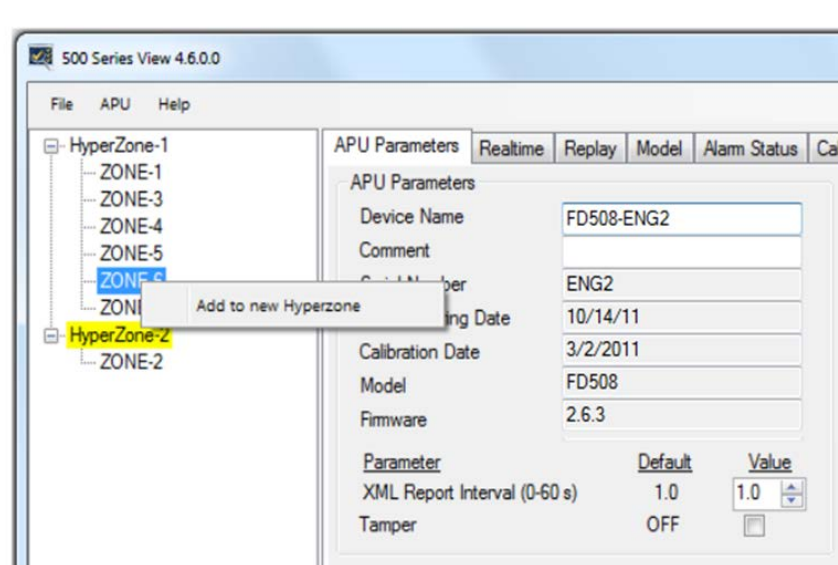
500 Series View 4.6.0.0

File APU Help

HyperZone-1
ZONE-1
ZONE-3
ZONE-4
ZONE-5
ZONE-6
ZON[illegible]
HyperZone-2
ZONE-2

Add to new Hyperzone

APU Parameters | Realtime | Replay | Model | Alarm Status | Ca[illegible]

APU Parameters

Device Name FD508-ENG2
Comment
Serial N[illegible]ber ENG2
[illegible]ing Date 10/14/11
Calibration Date 3/2/2011
Model FD508
Firmware 2.6.3

| Parameter | Default | Value |
|---|---|---|
| XML Report Interval (0-60 s) | 1.0 | 1.0 |
| Tamper | OFF | |